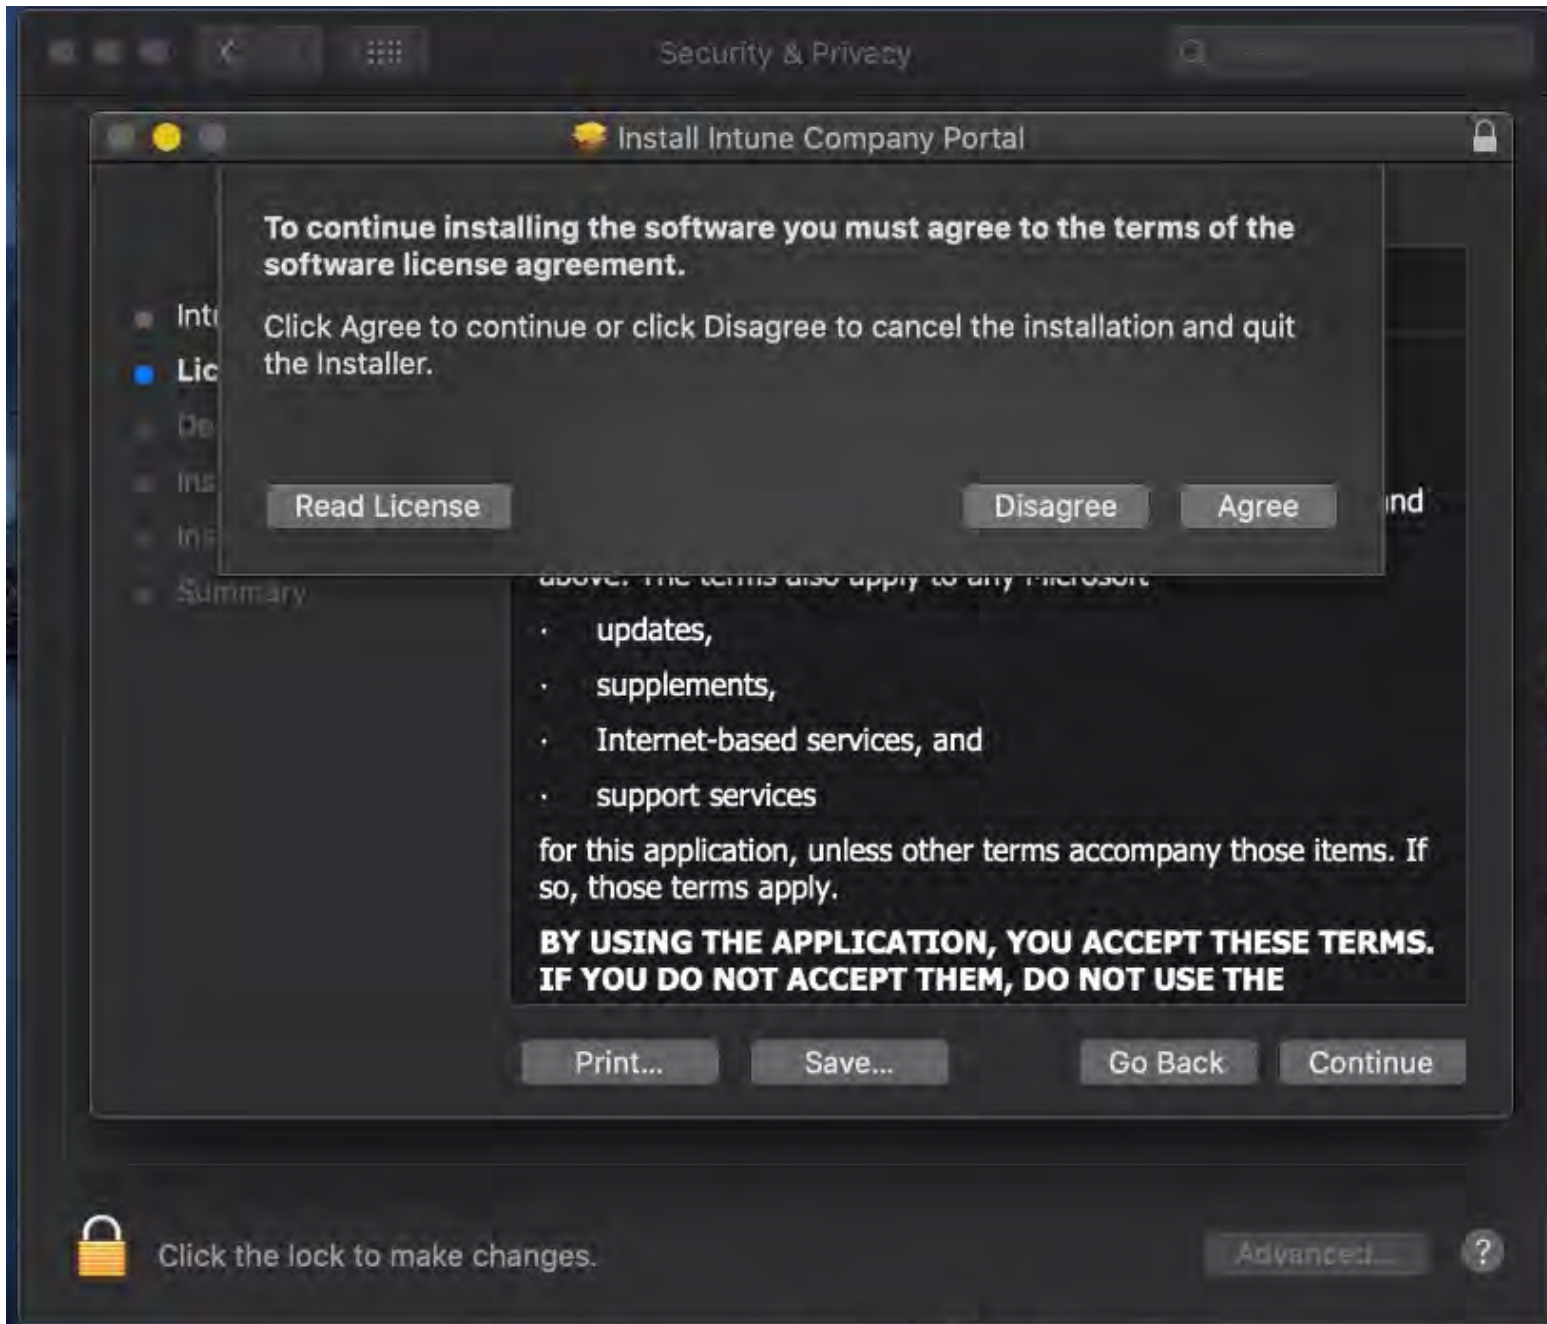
Security & Privacy

Install Intune Company Portal

To continue installing the software you must agree to the terms of the software license agreement.

Click Agree to continue or click Disagree to cancel the installation and quit the Installer.

Read License

Disagree

Agree

Int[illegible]
Lic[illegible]
De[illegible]
Ins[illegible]
Ins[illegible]
Summary

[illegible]nd

above. The terms also apply to any Microsoft

· updates,

· supplements,

· Internet-based services, and

· support services

for this application, unless other terms accompany those items. If so, those terms apply.

BY USING THE APPLICATION, YOU ACCEPT THESE TERMS. IF YOU DO NOT ACCEPT THEM, DO NOT USE THE

Print...

Save...

Go Back

Continue

Click the lock to make changes.

Advanced...

?